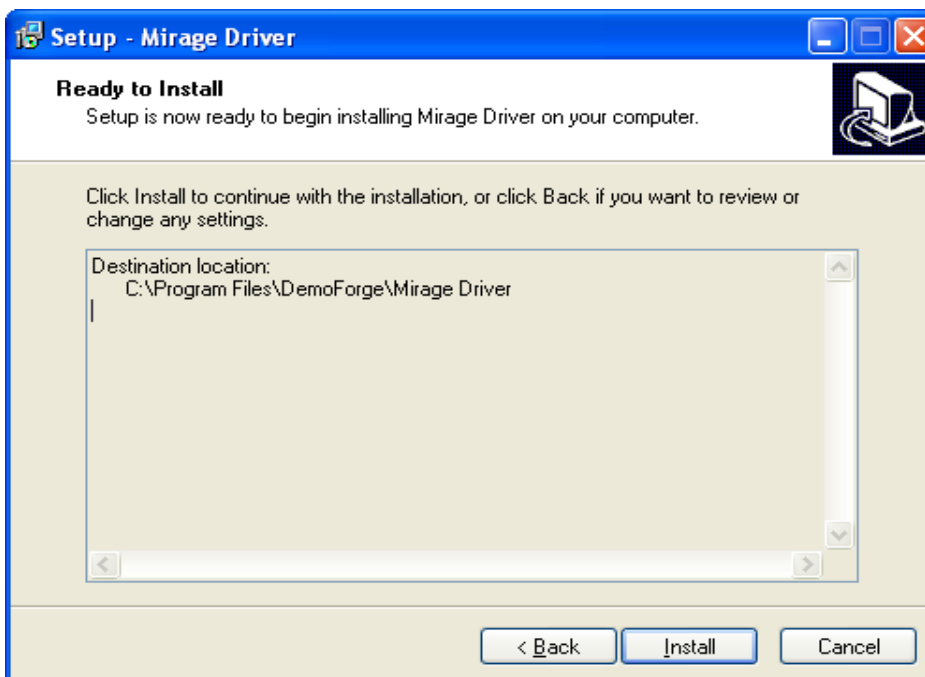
Setup - Mirage Driver

Ready to Install
Setup is now ready to begin installing Mirage Driver on your computer.

Click Install to continue with the installation, or click Back if you want to review or change any settings.

Destination location:
C:\Program Files\DemoForge\Mirage Driver

< Back
Install
Cancel